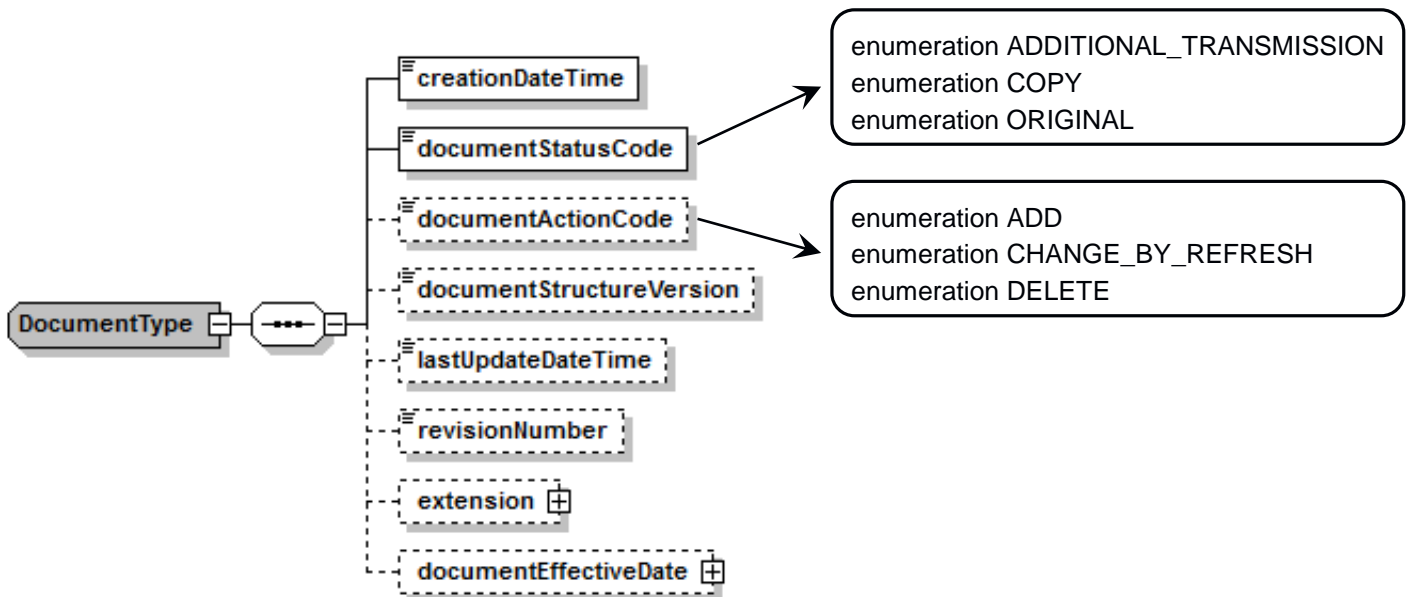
DocumentType

creationDateTime

documentStatusCode

documentActionCode

documentStructureVersion

lastUpdateDateTime

revisionNumber

extension

documentEffectiveDate

enumeration ADDITIONAL_TRANSMISSION
enumeration COPY
enumeration ORIGINAL

enumeration ADD
enumeration CHANGE_BY_REFRESH
enumeration DELETE